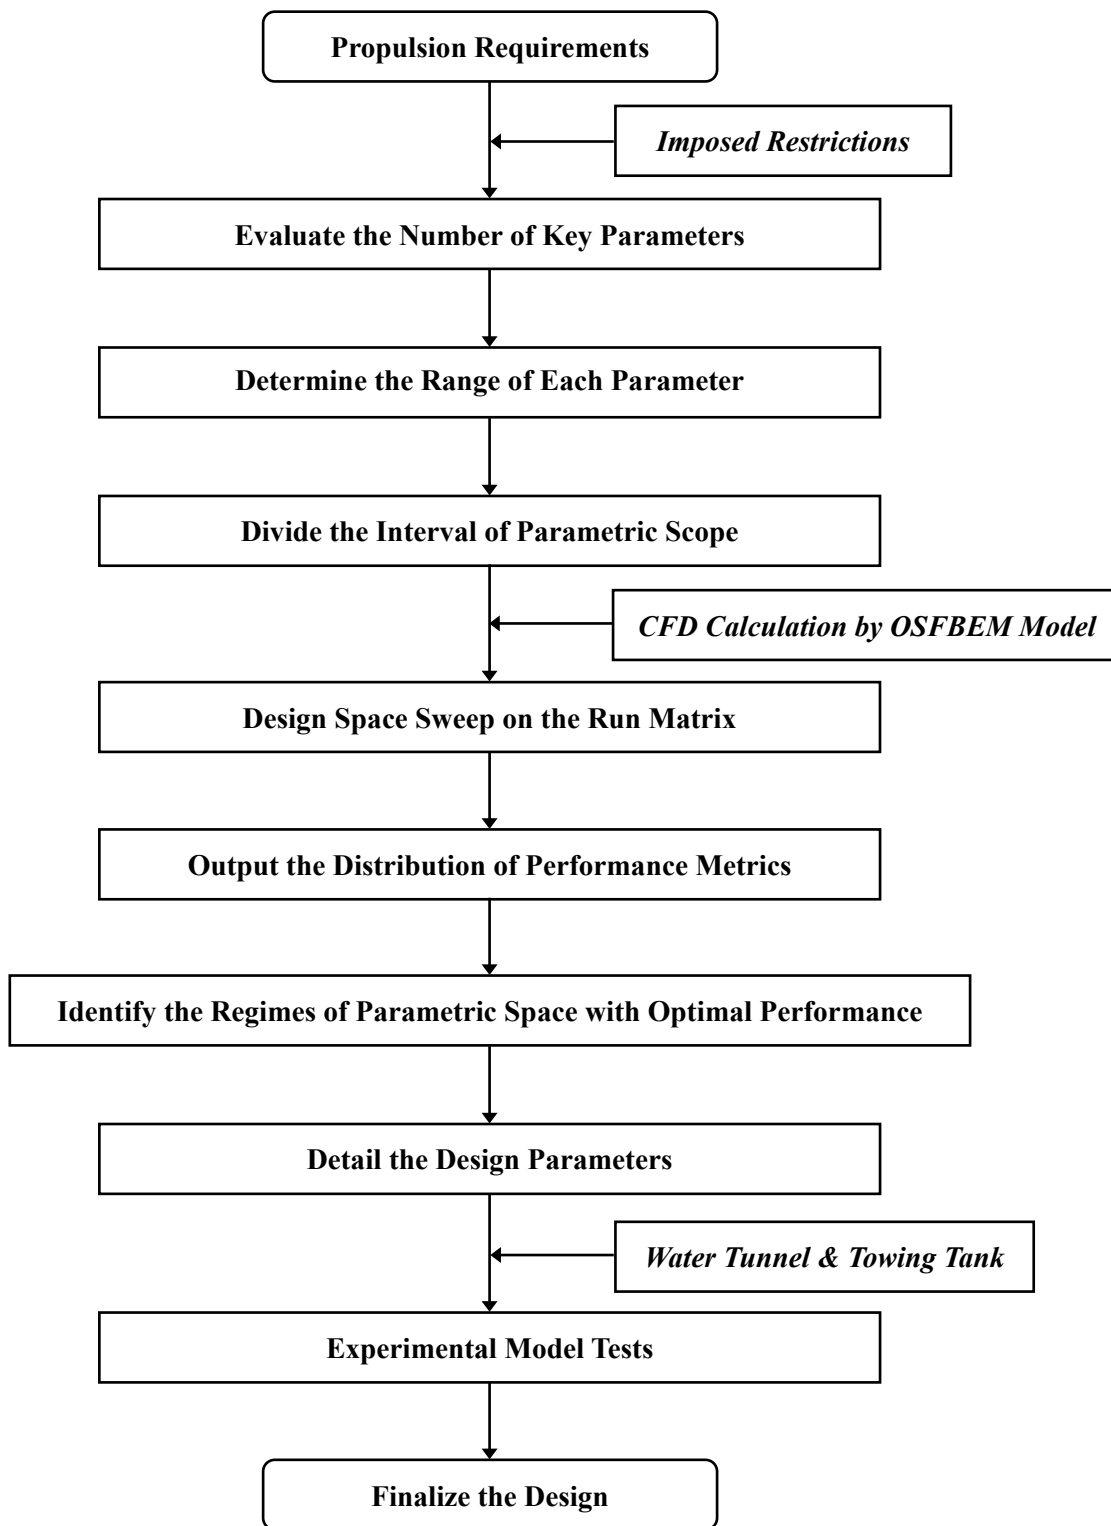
Propulsion Requirements

*Imposed Restrictions*

Evaluate the Number of Key Parameters

Determine the Range of Each Parameter

Divide the Interval of Parametric Scope

*CFD Calculation by OSFBEM Model*

Design Space Sweep on the Run Matrix

Output the Distribution of Performance Metrics

Identify the Regimes of Parametric Space with Optimal Performance

Detail the Design Parameters

*Water Tunnel & Towing Tank*

Experimental Model Tests

Finalize the Design